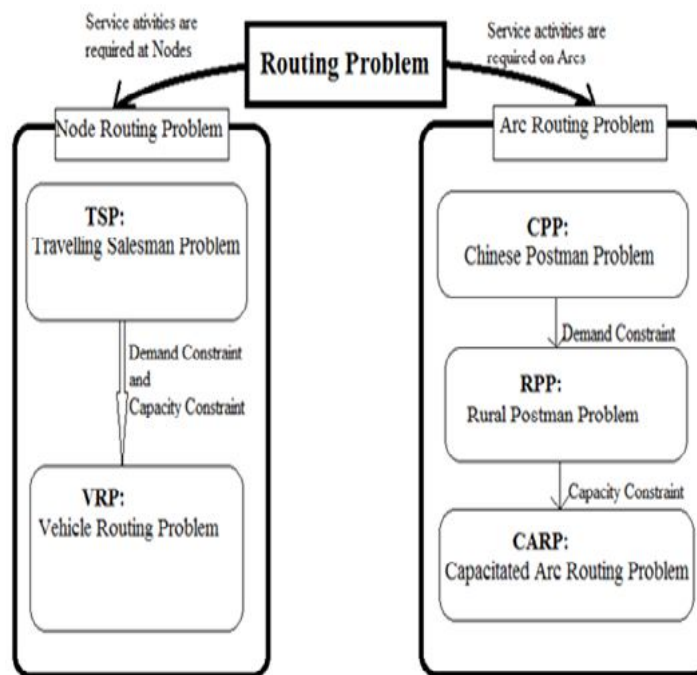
Service ativities are required at Nodes

Routing Problem

Service activities are required on Arcs

Node Routing Problem

TSP:
Travelling Salesman Problem

Demand Constraint and Capacity Constraint

VRP:
Vehicle Routing Problem

Arc Routing Problem

CPP:
Chinese Postman Problem

Demand Constraint

RPP:
Rural Postman Problem

Capacity Constraint

CARP:
Capacitated Arc Routing Problem